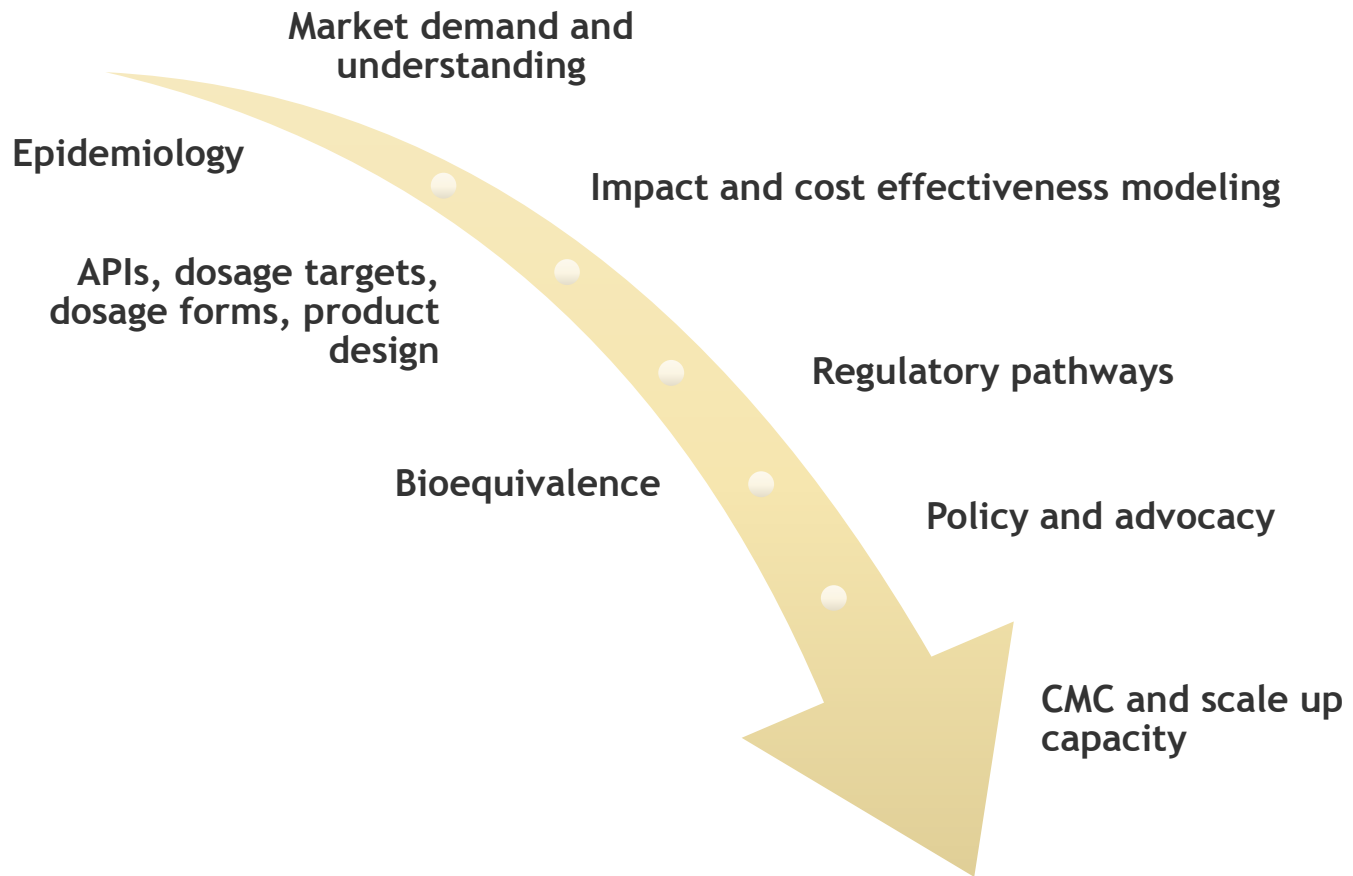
Market demand and understanding

Epidemiology

Impact and cost effectiveness modeling

APIs, dosage targets, dosage forms, product design

Regulatory pathways

Bioequivalence

Policy and advocacy

CMC and scale up capacity